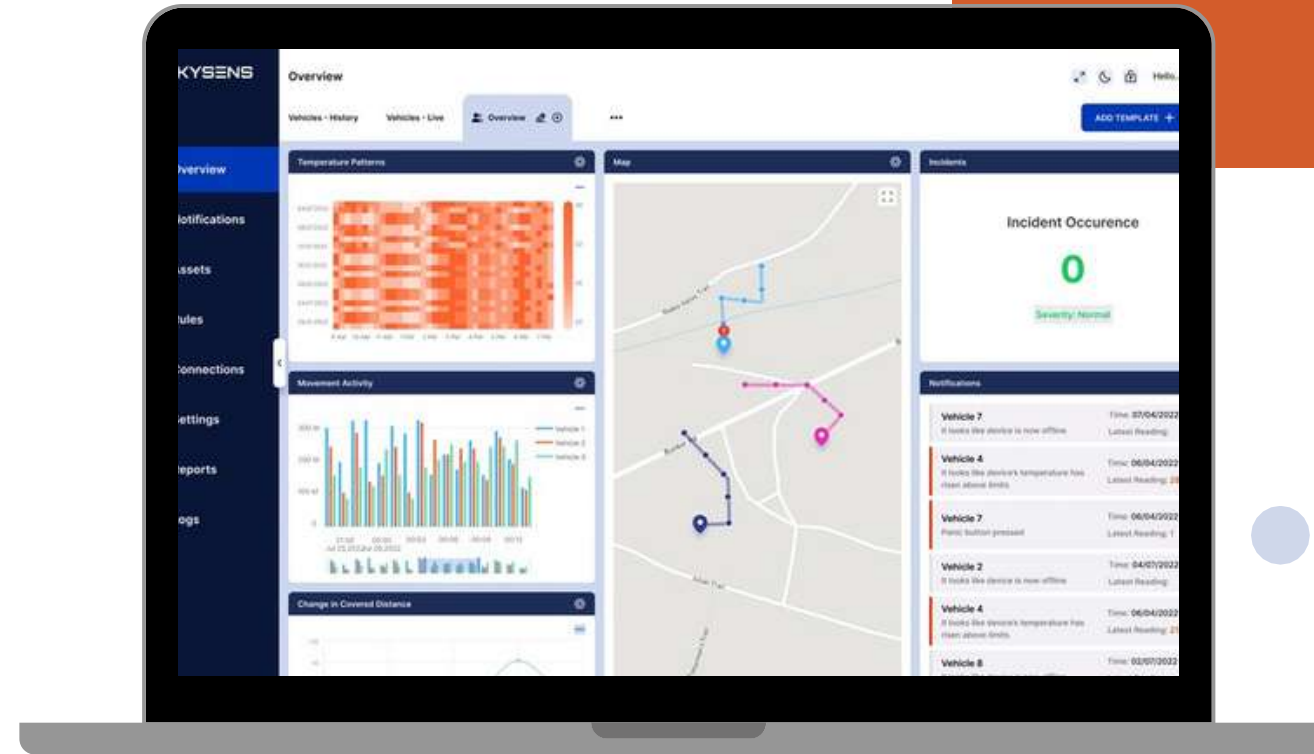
KYSENS

Overview

Notifications

Assets

Rules

Connections

Settings

Reports

Logs

Overview

Hello

Vehicles - History

Vehicles - Live

Overview

•••

ADD TEMPLATE +

Temperature Patterns

Map

Incidents

Incident Occurence

0

Severity: Normal

Movement Activity

Vehicle 1

Vehicle 2

Vehicle 3

Change in Covered Distance

Notifications

Vehicle 7
It looks like device is now offline
Time: 07/04/2022
Latest Reading:

Vehicle 4
It looks like device's temperature has risen above limits
Time: 06/04/2022
Latest Reading:

Vehicle 7
Panic button pressed
Time: 06/04/2022
Latest Reading: 1

Vehicle 2
It looks like device is now offline
Time: 04/07/2022
Latest Reading:

Vehicle 4
It looks like device's temperature has risen above limits
Time: 06/04/2022
Latest Reading:

Vehicle 8
Time: 02/07/2022